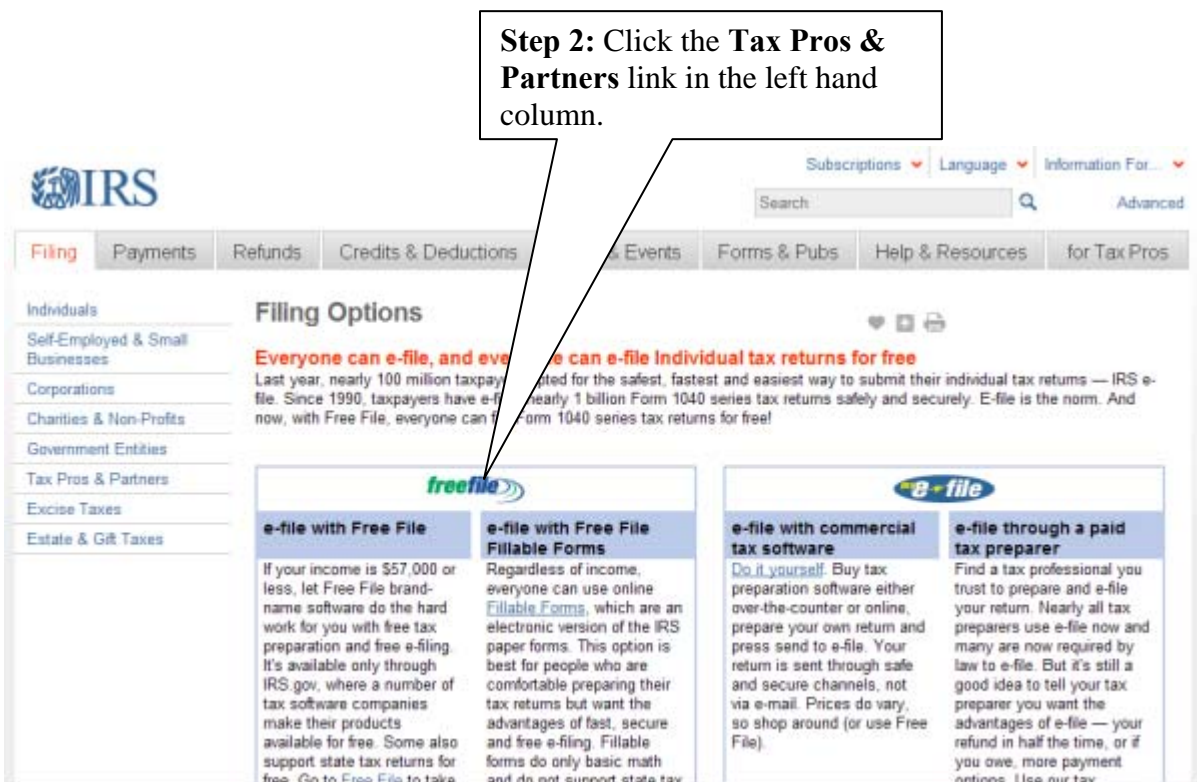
**Step 2:** Click the **Tax Pros & Partners** link in the left hand column.

IRS

Subscriptions | Language | Information For...

Search | Advanced

Filing | Payments | Refunds | Credits & Deductions | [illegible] & Events | Forms & Pubs | Help & Resources | for Tax Pros

Individuals
Self-Employed & Small Businesses
Corporations
Charities & Non-Profits
Government Entities
Tax Pros & Partners
Excise Taxes
Estate & Gift Taxes

Filing Options

Everyone can e-file, and eve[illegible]e can e-file Individual tax returns for free

Last year, nearly 100 million taxpay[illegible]pted for the safest, fastest and easiest way to submit their individual tax returns — IRS e-file. Since 1990, taxpayers have e-fi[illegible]early 1 billion Form 1040 series tax returns safely and securely. E-file is the norm. And now, with Free File, everyone can f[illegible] Form 1040 series tax returns for free!

freefile

e-file

**e-file with Free File**

If your income is $57,000 or less, let Free File brand-name software do the hard work for you with free tax preparation and free e-filing. It's available only through IRS.gov, where a number of tax software companies make their products available for free. Some also support state tax returns for free. Go to Free File to take

**e-file with Free File Fillable Forms**

Regardless of income, everyone can use online Fillable Forms, which are an electronic version of the IRS paper forms. This option is best for people who are comfortable preparing their tax returns but want the advantages of fast, secure and free e-filing. Fillable forms do only basic math and do not support state tax

**e-file with commercial tax software**

Do it yourself. Buy tax preparation software either over-the-counter or online, prepare your own return and press send to e-file. Your return is sent through safe and secure channels, not via e-mail. Prices do vary, so shop around (or use Free File).

**e-file through a paid tax preparer**

Find a tax professional you trust to prepare and e-file your return. Nearly all tax preparers use e-file now and many are now required by law to e-file. But it's still a good idea to tell your tax preparer you want the advantages of e-file — your refund in half the time, or if you owe, more payment options. Use our tax